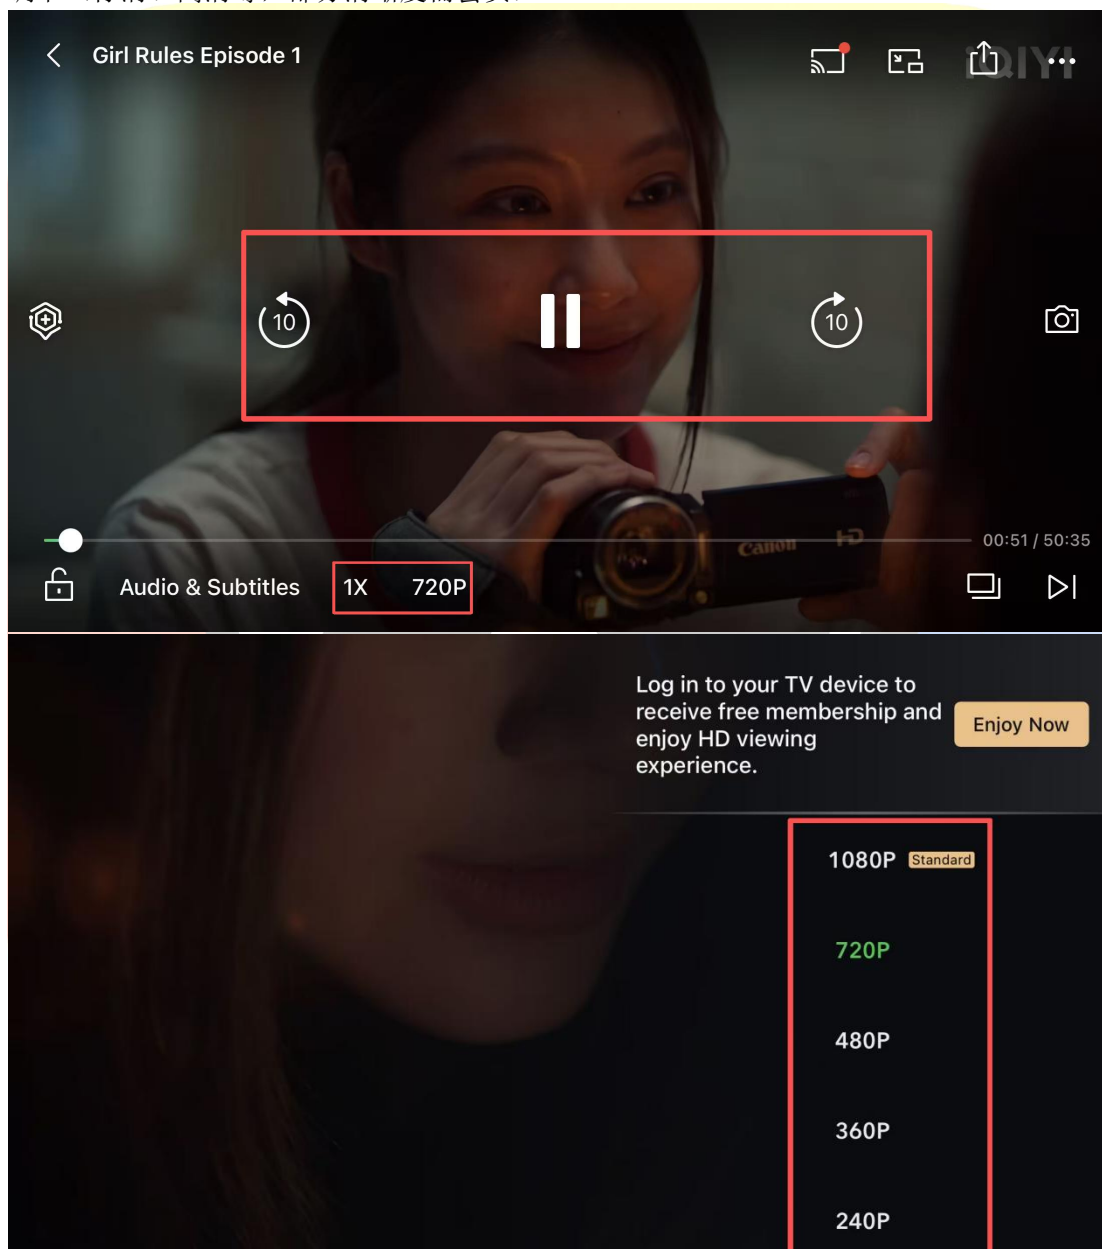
Girl Rules Episode 1

iQIYI

10

10

Canon

HD

00:51 / 50:35

Audio & Subtitles

1X

720P

Log in to your TV device to receive free membership and enjoy HD viewing experience.

Enjoy Now

1080P Standard

720P

480P

360P

240P